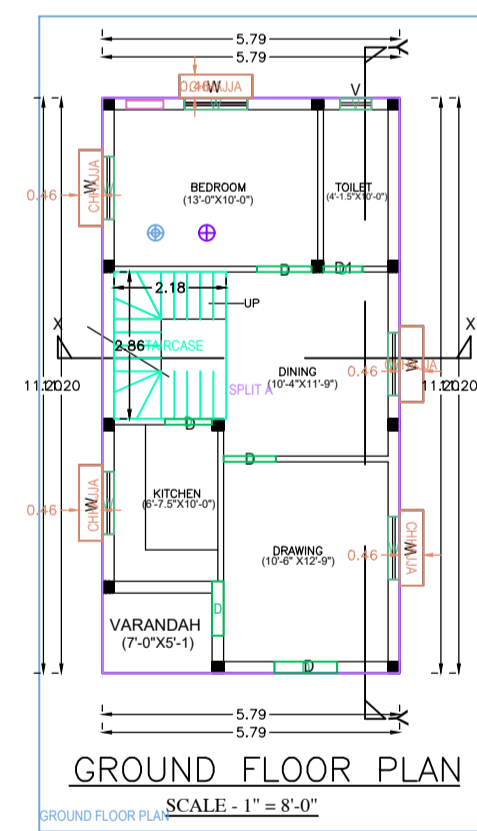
5.79
5.79
W
CHHAJJA
V
0.46
CHHAJJA
W
BEDROOM
(13'-0"X10'-0")
TOILET
(4'-1.5"X10'-0")
D
D1
2.18
UP
X
2.86 STAIRCASE
X
DINING
(10'-4"X11'-9")
SPLIT A
0.46
CHHAJJA
W
11.20
11.20
11.20
11.20
D
D
KITCHEN
(6'-7.5"X10'-0")
0.46
CHHAJJA
W
DRAWING
(10'-6" X12'-9")
0.46
CHHAJJA
W
D
VARANDAH
(7'-0"X5'-1)
D
5.79
5.79
GROUND FLOOR PLAN
GROUND FLOOR PLAN
SCALE - 1" = 8'-0"